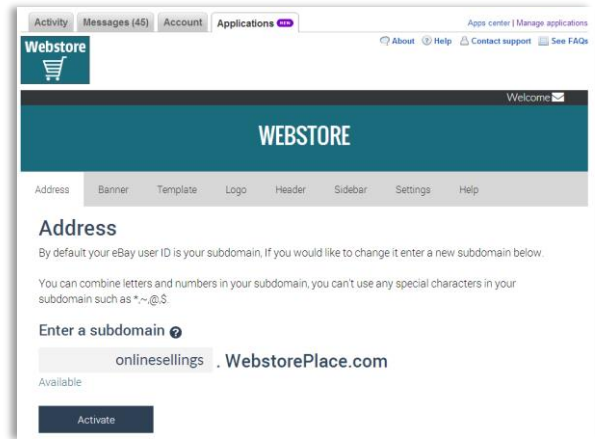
Activity Messages (45) Account Applications NEW

Apps center | Manage applications

Webstore

About Help Contact support See FAQs

Welcome

WEBSTORE

Address Banner Template Logo Header Sidebar Settings Help

Address

By default your eBay user ID is your subdomain, If you would like to change it enter a new subdomain below.

You can combine letters and numbers in your subdomain, you can't use any special characters in your subdomain such as *,~,@,$.

Enter a subdomain

onlinesellings . WebstorePlace.com

Available

Activate